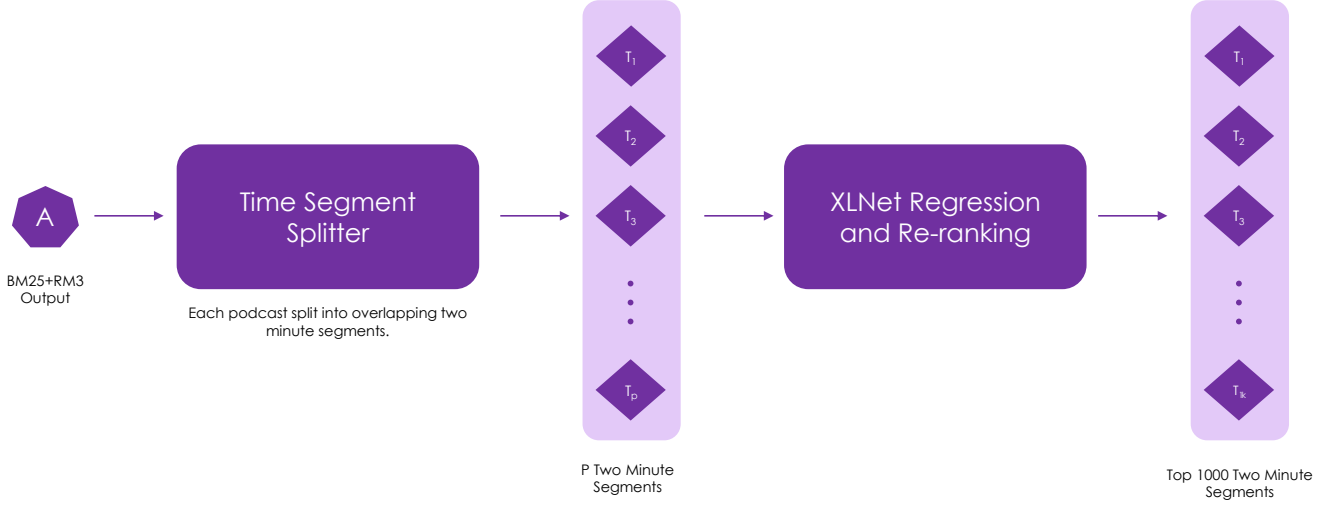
A

BM25+RM3 Output

Time Segment Splitter

Each podcast split into overlapping two minute segments.

$T_1$

$T_2$

$T_3$

$T_p$

P Two Minute Segments

XLNet Regression and Re-ranking

$T_1$

$T_2$

$T_3$

$T_{1k}$

Top 1000 Two Minute Segments